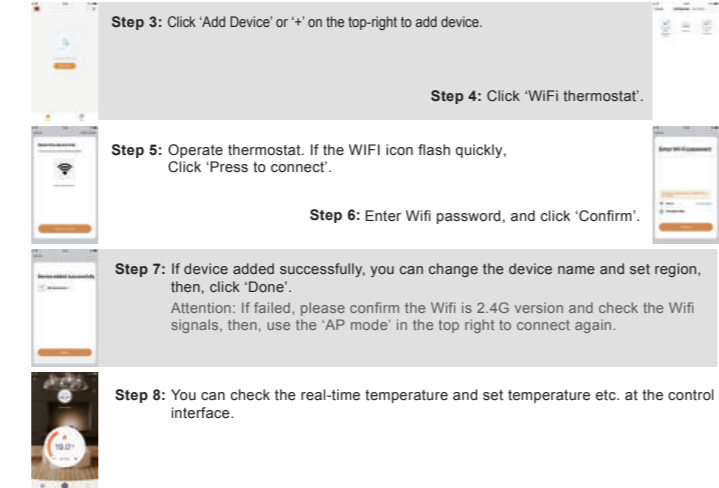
Step 3: Click 'Add Device' or '+' on the top-right to add device.

Step 4: Click 'WiFi thermostat'.

Step 5: Operate thermostat. If the WIFI icon flash quickly, Click 'Press to connect'.

Step 6: Enter Wifi password, and click 'Confirm'.

Step 7: If device added successfully, you can change the device name and set region, then, click 'Done'.
Attention: If failed, please confirm the Wifi is 2.4G version and check the Wifi signals, then, use the 'AP mode' in the top right to connect again.

Step 8: You can check the real-time temperature and set temperature etc. at the control interface.